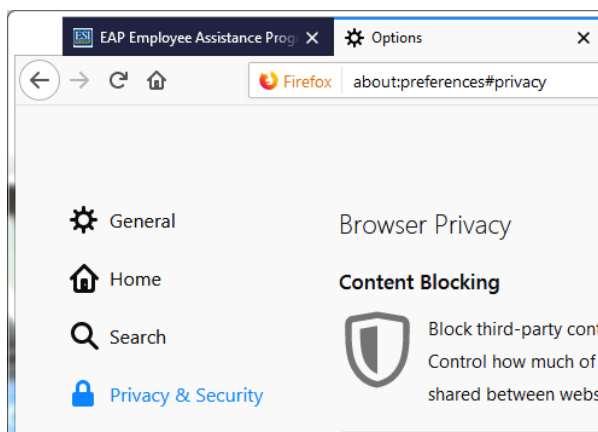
ESI EAP Employee Assistance Prog ×

Options ×

Firefox about:preferences#privacy

General

Home

Search

Privacy & Security

Browser Privacy

Content Blocking

Block third-party cont

Control how much of

shared between webs